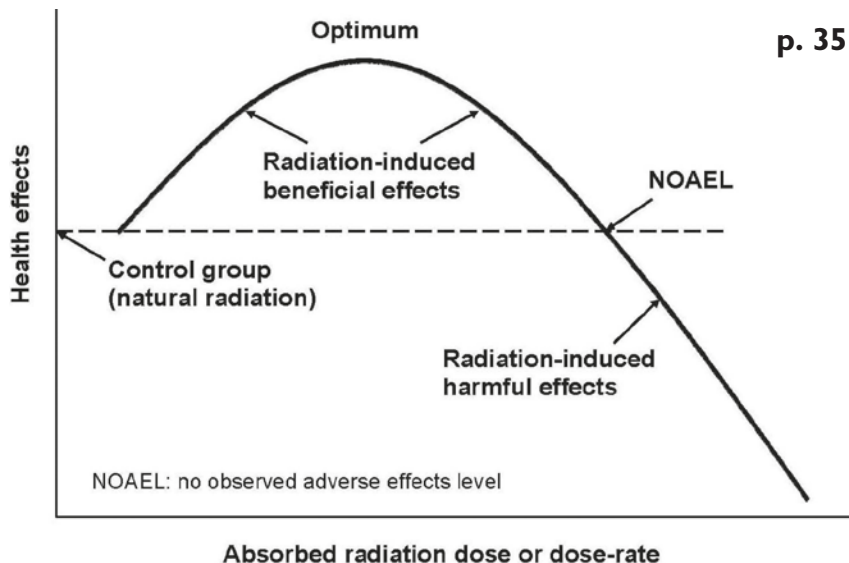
p. 35

Optimum

Radiation-induced beneficial effects

NOAEL

Health effects

Control group (natural radiation)

Radiation-induced harmful effects

NOAEL: no observed adverse effects level

Absorbed radiation dose or dose-rate